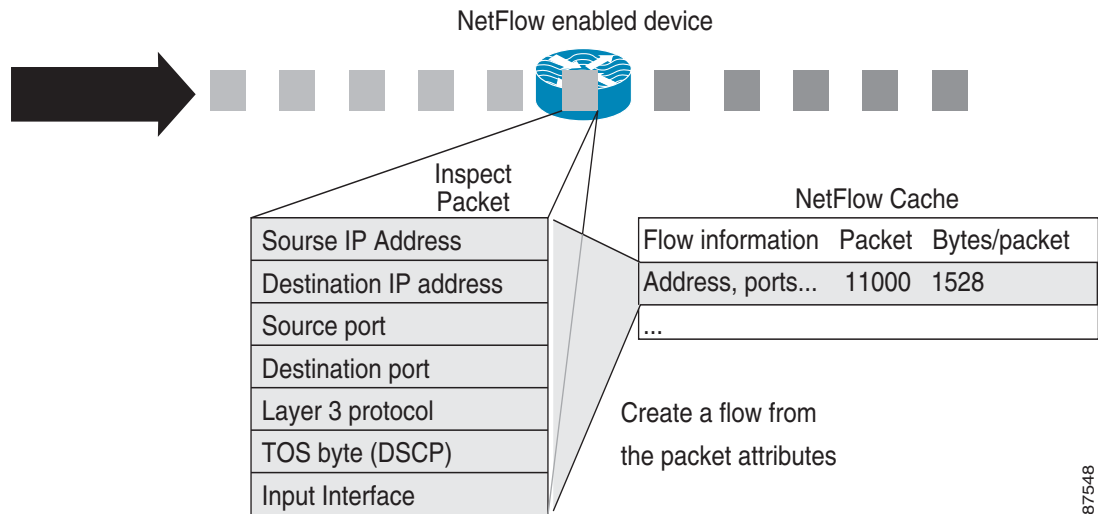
NetFlow enabled device

Inspect Packet

Sourse IP Address
Destination IP address
Source port
Destination port
Layer 3 protocol
TOS byte (DSCP)
Input Interface

NetFlow Cache

| Flow information | Packet | Bytes/packet |
|---|---|---|
| Address, ports... | 11000 | 1528 |
| ... | | |

Create a flow from the packet attributes

87548